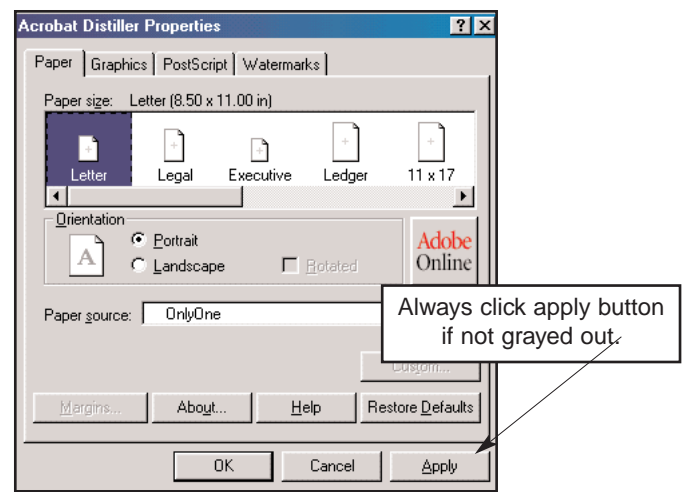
Acrobat Distiller Properties

? X

Paper | Graphics | PostScript | Watermarks

Paper size: Letter (8.50 x 11.00 in)

Letter Legal Executive Ledger 11 x 17

Orientation

A

Portrait

Landscape

Rotated

Adobe Online

Paper source: OnlyOne

Always click apply button if not grayed out.

Custom...

Margins... About... Help Restore Defaults

OK Cancel Apply